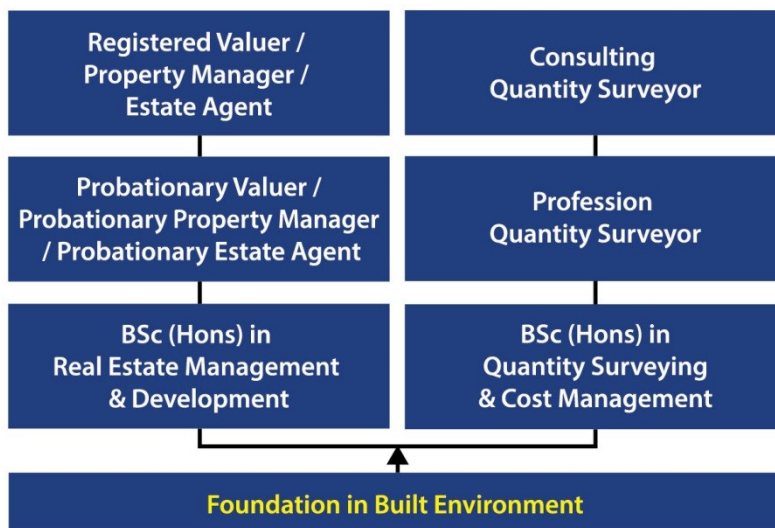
Registered Valuer / Property Manager / Estate Agent

Consulting Quantity Surveyor

Probationary Valuer / Probationary Property Manager / Probationary Estate Agent

Profession Quantity Surveyor

BSc (Hons) in Real Estate Management & Development

BSc (Hons) in Quantity Surveying & Cost Management

Foundation in Built Environment